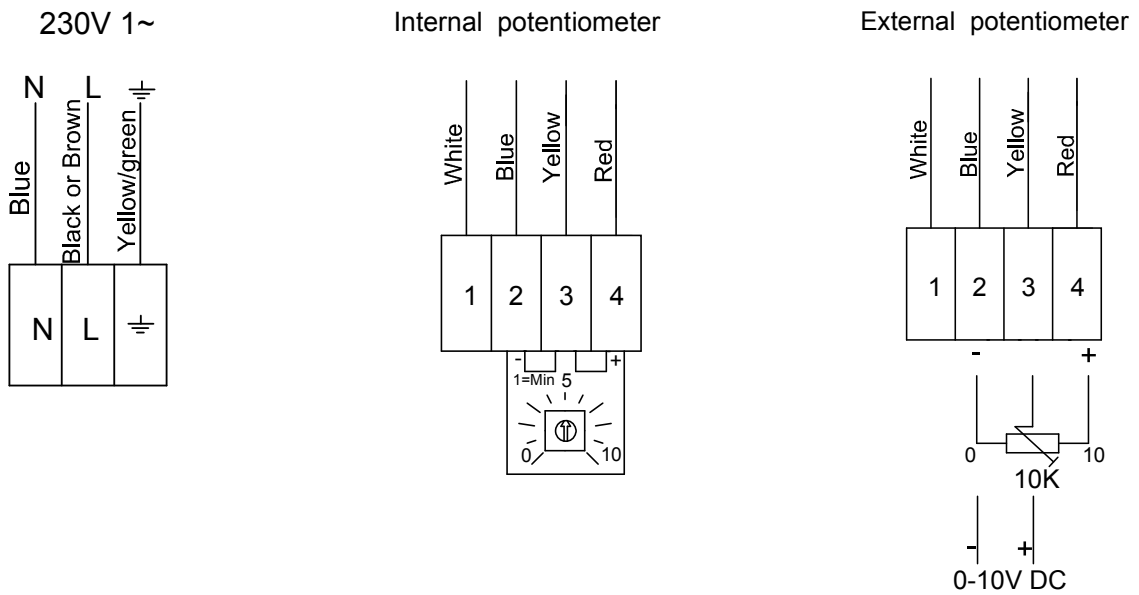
230V 1~

N L ⏚

Blue
Black or Brown
Yellow/green

N L ⏚

Internal potentiometer

White
Blue
Yellow
Red

1 2 3 4

- +
1=Min 5
0 10

External potentiometer

White
Blue
Yellow
Red

1 2 3 4

- +

0 10
10K

- +
0-10V DC